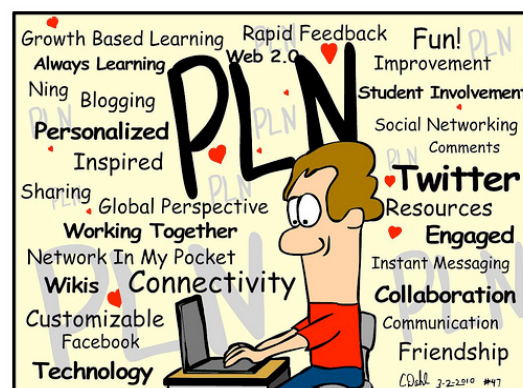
Growth Based Learning
Rapid Feedback
Fun!
Always Learning
Web 2.0
Improvement
Ning
Blogging
PLN
Student Involvement
Personalized
Social Networking
Comments
Inspired
Sharing
Twitter
Global Perspective
Resources
Working Together
Engaged
Network In My Pocket
Instant Messaging
Wikis
Connectivity
Collaboration
Customizable
Communication
Facebook
Friendship
Technology
CDahl 3-2-2010 #47
PLN
PLN
PLN
PLN
PLN